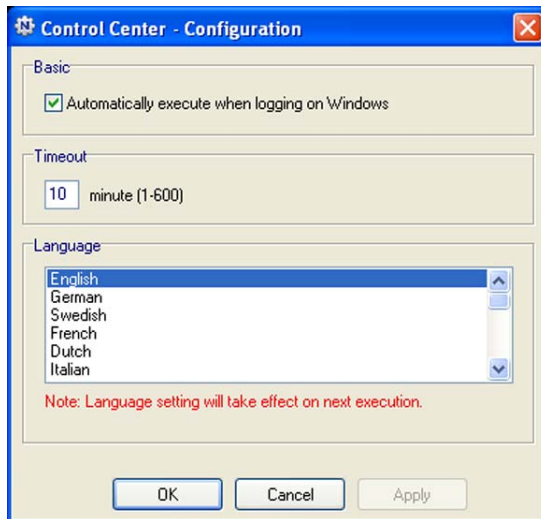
Control Center - Configuration

Basic

Automatically execute when logging on Windows

Timeout

10 minute (1-600)

Language

English
German
Swedish
French
Dutch
Italian

Note: Language setting will take effect on next execution.

OK Cancel Apply